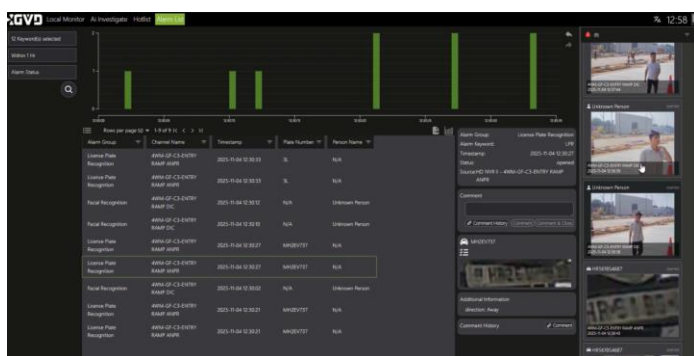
GVD Local Monitor AI Investigate Hotlist Alarm List

12:58

12 Keyword(s) selected
Within 1 Hr
Alarm Status

Rows per page 10 1-9 of 9

| Alarm Group | Channel Name | Timestamp | Plate Number | Person Name |
|---|---|---|---|---|
| License Plate Recognition | 4WM-GF-C3-ENTRY RAMP ANPR | 2025-11-04 12:30:33 | 3L | N/A |
| License Plate Recognition | 4WM-GF-C3-ENTRY RAMP ANPR | 2025-11-04 12:30:33 | 3L | N/A |
| Facial Recognition | 4WM-GF-C3-ENTRY RAMP DIC | 2025-11-04 12:30:12 | N/A | Unknown Person |
| Facial Recognition | 4WM-GF-C3-ENTRY RAMP DIC | 2025-11-04 12:30:10 | N/A | Unknown Person |
| License Plate Recognition | 4WM-GF-C3-ENTRY RAMP ANPR | 2025-11-04 12:30:27 | MH2EV737 | N/A |
| License Plate Recognition | 4WM-GF-C3-ENTRY RAMP ANPR | 2025-11-04 12:30:27 | MH2EV737 | N/A |
| Facial Recognition | 4WM-GF-C3-ENTRY RAMP DIC | 2025-11-04 12:30:02 | N/A | Unknown Person |
| License Plate Recognition | 4WM-GF-C3-ENTRY RAMP ANPR | 2025-11-04 12:30:21 | MH2EV737 | N/A |
| License Plate Recognition | 4WM-GF-C3-ENTRY RAMP ANPR | 2025-11-04 12:30:21 | MH2EV737 | N/A |

Alarm Group: License Plate Recognition
Alarm Keyword: LPR
Timestamp: 2025-11-04 12:30:27
Status: opened
Source: HD NVR 3 - 4WM-GF-C3-ENTRY RAMP ANPR

Comment
Comment History Comment Comment & Close

MH2EV737

Additional Information
direction: Away

Comment History Comment

Unknown Person
Unknown Person
MH1EV54687
MH1EV54687